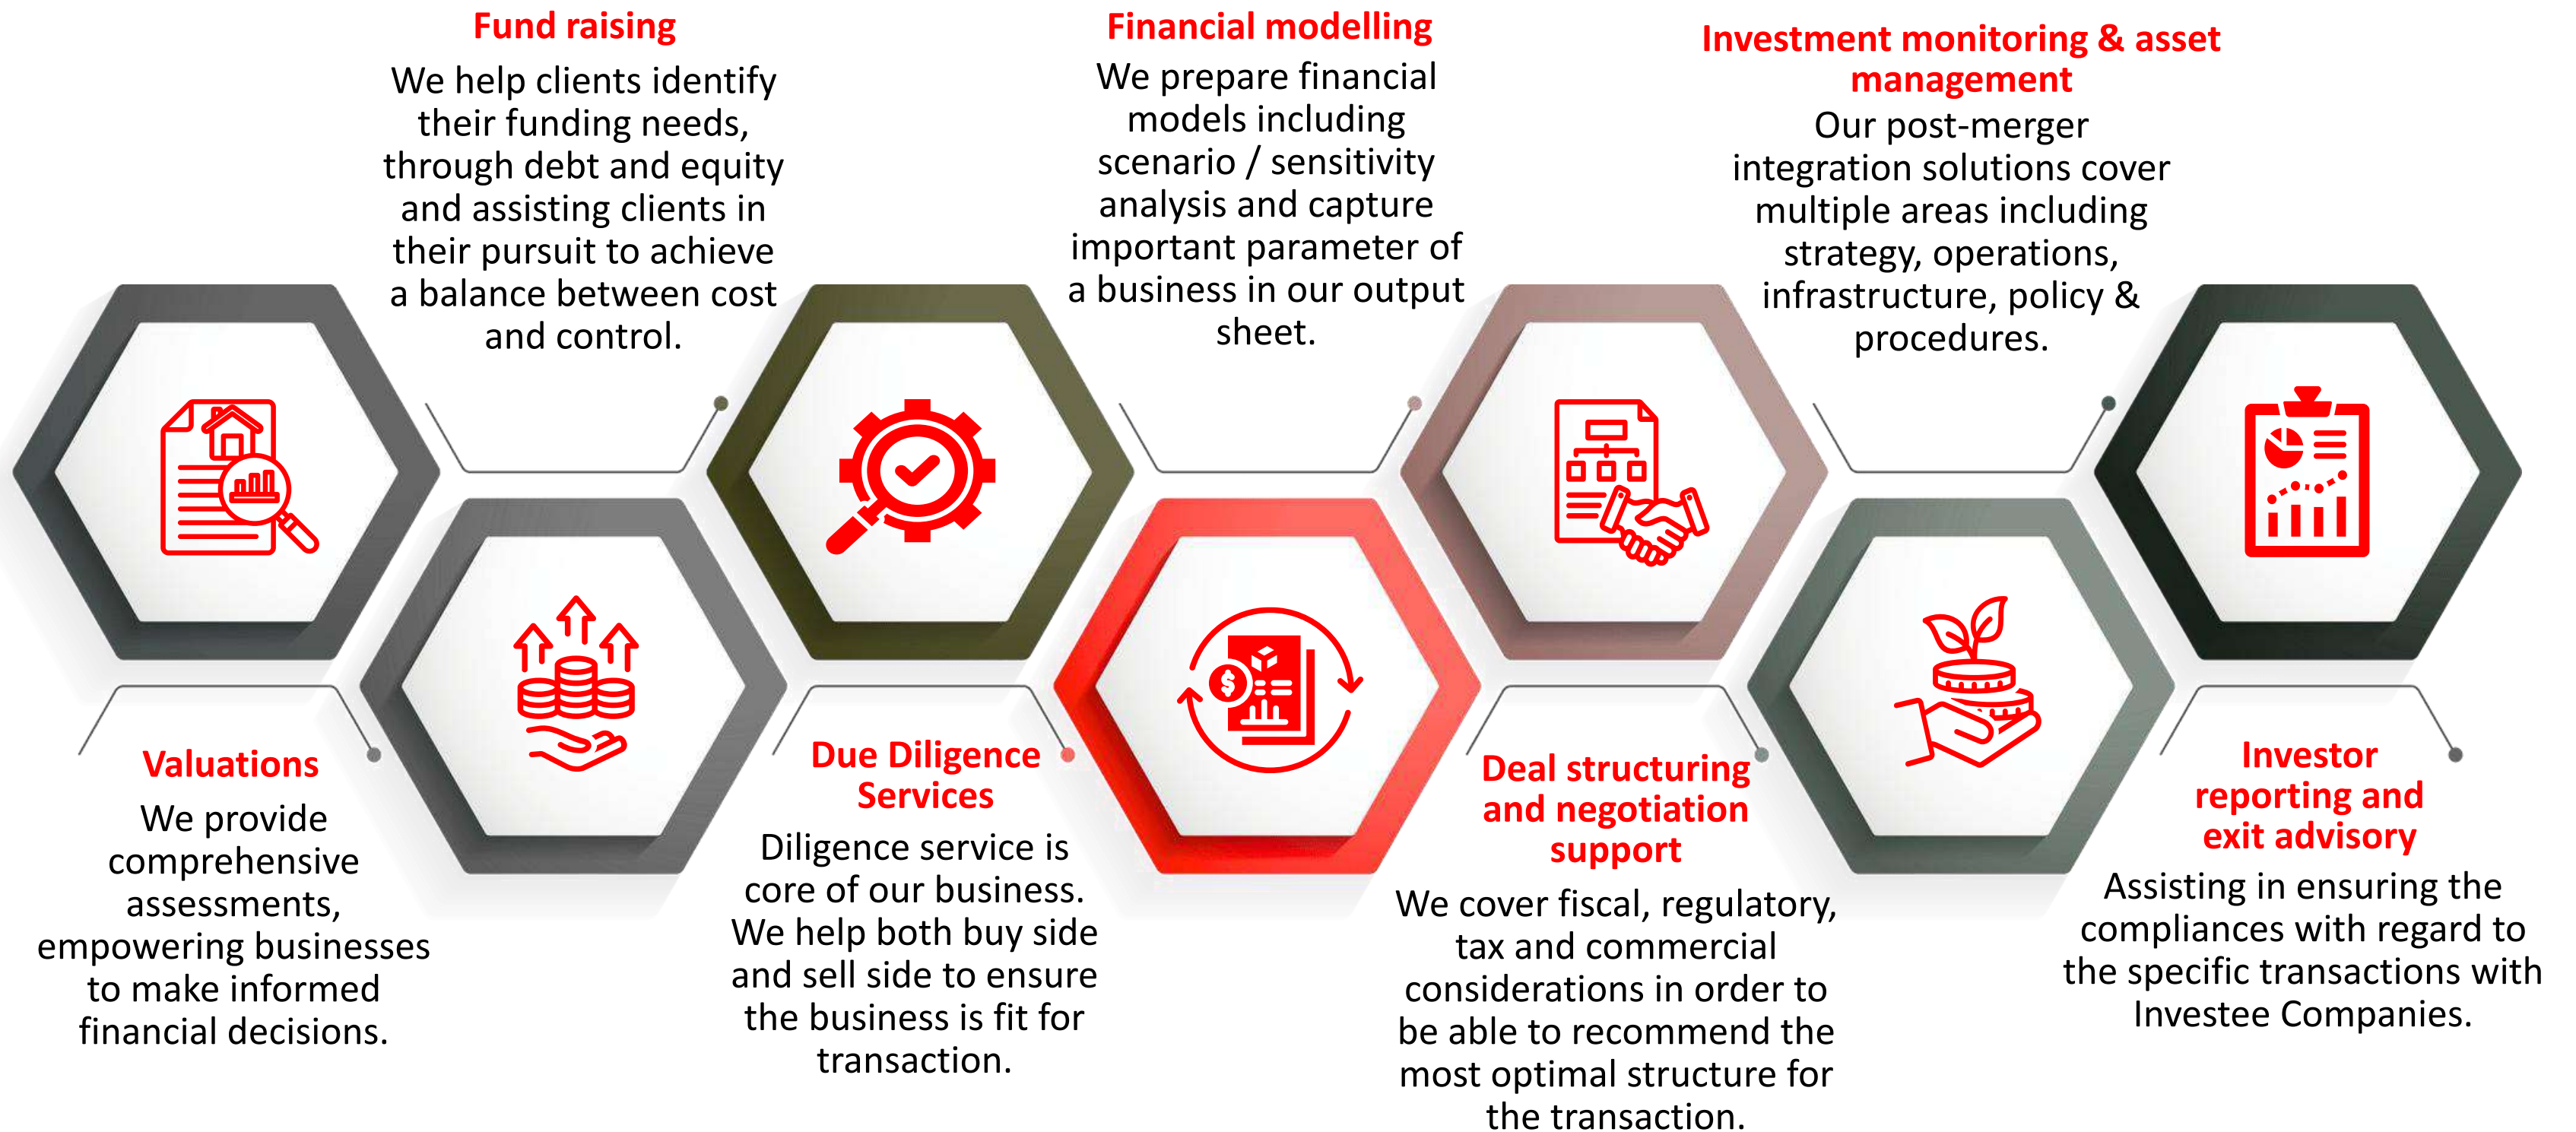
Fund raising

We help clients identify their funding needs, through debt and equity and assisting clients in their pursuit to achieve a balance between cost and control.

Financial modelling

We prepare financial models including scenario / sensitivity analysis and capture important parameter of a business in our output sheet.

Investment monitoring & asset management

Our post-merger integration solutions cover multiple areas including strategy, operations, infrastructure, policy & procedures.

Valuations

We provide comprehensive assessments, empowering businesses to make informed financial decisions.

Due Diligence Services

Diligence service is core of our business. We help both buy side and sell side to ensure the business is fit for transaction.

Deal structuring and negotiation support

We cover fiscal, regulatory, tax and commercial considerations in order to be able to recommend the most optimal structure for the transaction.

Investor reporting and exit advisory

Assisting in ensuring the compliances with regard to the specific transactions with Investee Companies.